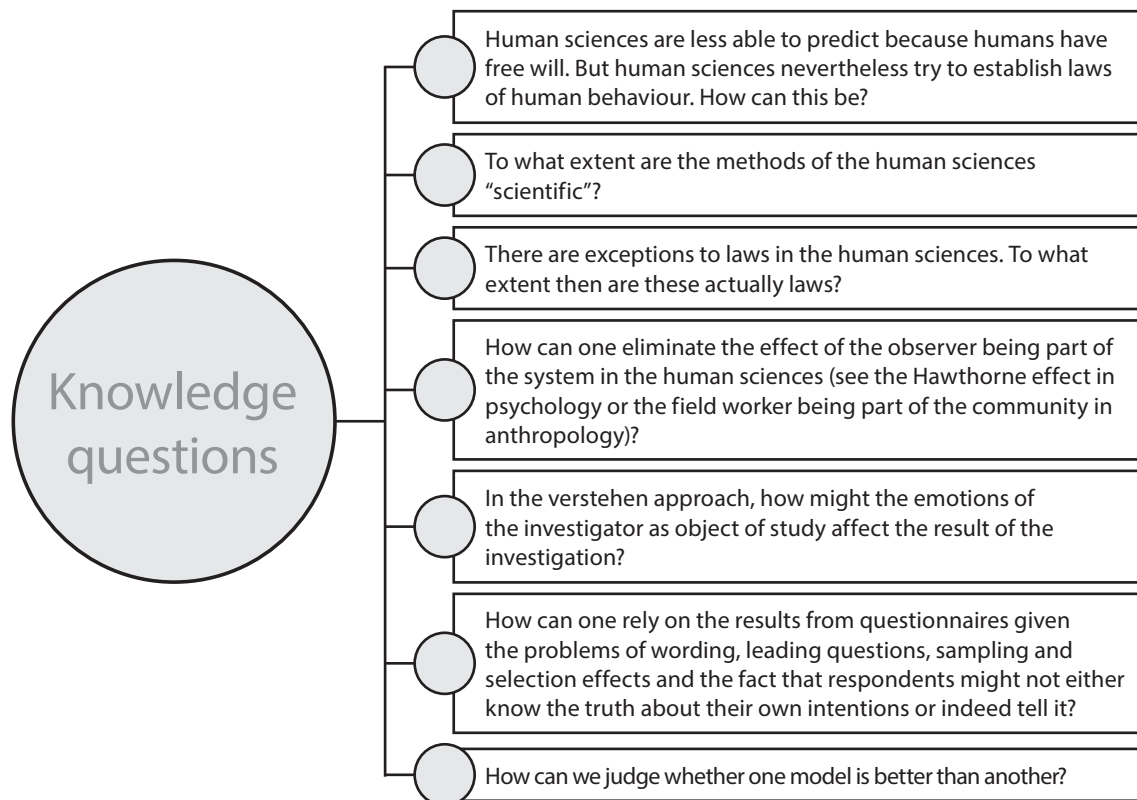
Knowledge questions

Human sciences are less able to predict because humans have free will. But human sciences nevertheless try to establish laws of human behaviour. How can this be?

To what extent are the methods of the human sciences "scientific"?

There are exceptions to laws in the human sciences. To what extent then are these actually laws?

How can one eliminate the effect of the observer being part of the system in the human sciences (see the Hawthorne effect in psychology or the field worker being part of the community in anthropology)?

In the verstehen approach, how might the emotions of the investigator as object of study affect the result of the investigation?

How can one rely on the results from questionnaires given the problems of wording, leading questions, sampling and selection effects and the fact that respondents might not either know the truth about their own intentions or indeed tell it?

How can we judge whether one model is better than another?